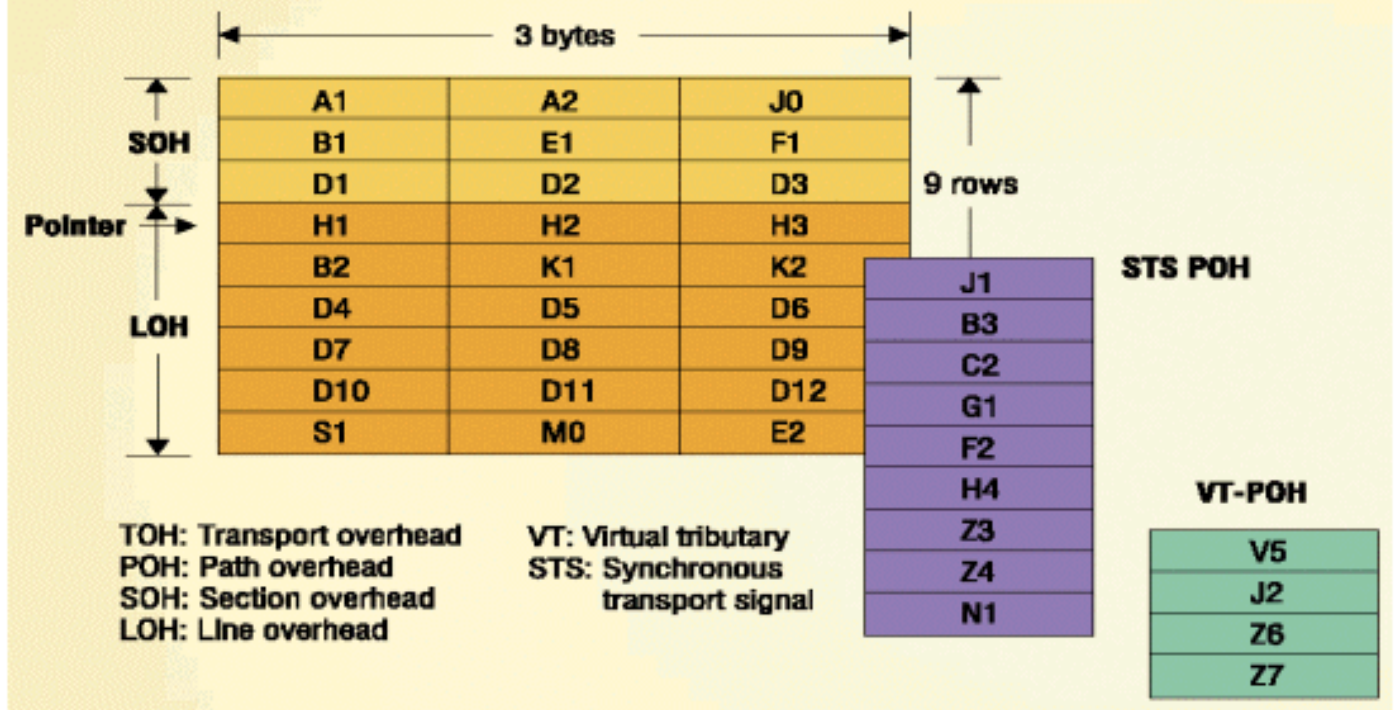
3 bytes

SOH
Pointer
LOH

| A1 | A2 | J0 |
|---|---|---|
| B1 | E1 | F1 |
| D1 | D2 | D3 |
| H1 | H2 | H3 |
| B2 | K1 | K2 |
| D4 | D5 | D6 |
| D7 | D8 | D9 |
| D10 | D11 | D12 |
| S1 | M0 | E2 |

9 rows

STS POH

| J1 |
|---|
| B3 |
| C2 |
| G1 |
| F2 |
| H4 |
| Z3 |
| Z4 |
| N1 |

VT-POH

| V5 |
|---|
| J2 |
| Z6 |
| Z7 |

TOH: Transport overhead
POH: Path overhead
SOH: Section overhead
LOH: Line overhead

VT: Virtual tributary
STS: Synchronous transport signal